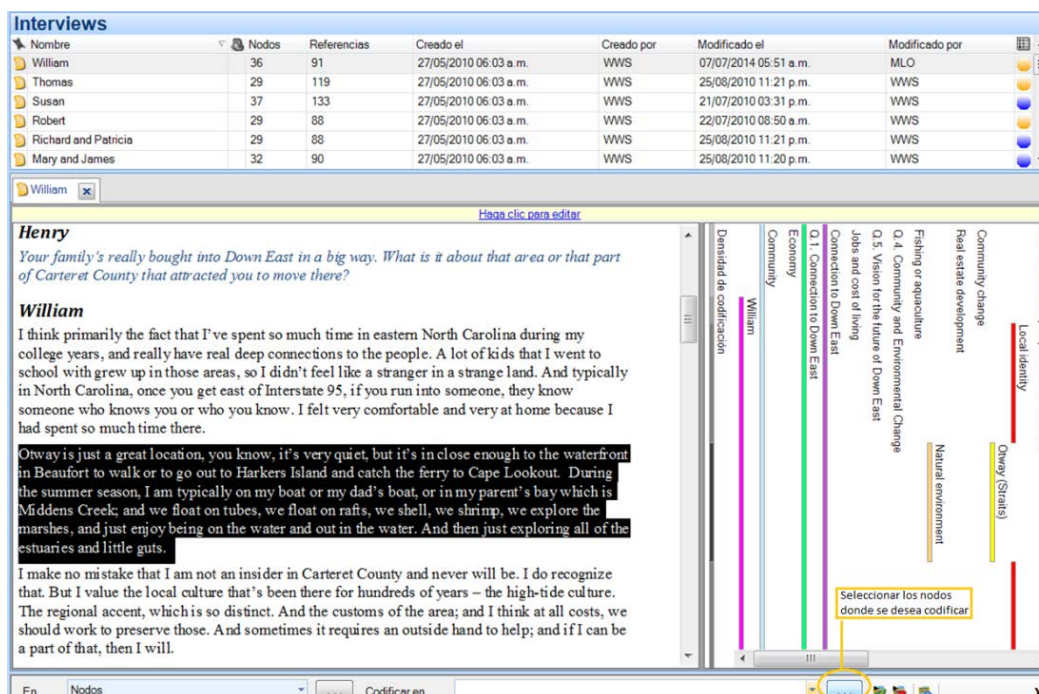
Interviews

| Nombre | Nodos | Referencias | Creado el | Creado por | Modificado el | Modificado por |
|---|---|---|---|---|---|---|
| William | 36 | 91 | 27/05/2010 06:03 a.m. | WWS | 07/07/2014 05:51 a.m. | MLO |
| Thomas | 29 | 119 | 27/05/2010 06:03 a.m. | WWS | 25/08/2010 11:21 p.m. | WWS |
| Susan | 37 | 133 | 27/05/2010 06:03 a.m. | WWS | 21/07/2010 03:31 p.m. | WWS |
| Robert | 29 | 88 | 27/05/2010 06:03 a.m. | WWS | 22/07/2010 08:50 a.m. | WWS |
| Richard and Patricia | 29 | 88 | 27/05/2010 06:03 a.m. | WWS | 25/08/2010 11:21 p.m. | WWS |
| Mary and James | 32 | 90 | 27/05/2010 06:03 a.m. | WWS | 25/08/2010 11:20 p.m. | WWS |

William

Haga clic para editar

Henry

Your family's really bought into Down East in a big way. What is it about that area or that part of Carteret County that attracted you to move there?

William

I think primarily the fact that I've spent so much time in eastern North Carolina during my college years, and really have real deep connections to the people. A lot of kids that I went to school with grew up in those areas, so I didn't feel like a stranger in a strange land. And typically in North Carolina, once you get east of Interstate 95, if you run into someone, they know someone who knows you or who you know. I felt very comfortable and very at home because I had spent so much time there.

Otway is just a great location, you know, it's very quiet, but it's in close enough to the waterfront in Beaufort to walk or to go out to Harkers Island and catch the ferry to Cape Lookout. During the summer season, I am typically on my boat or my dad's boat, or in my parent's bay which is Middens Creek; and we float on tubes, we float on rafts, we shell, we shrimp, we explore the marshes, and just enjoy being on the water and out in the water. And then just exploring all of the estuaries and little guts.

I make no mistake that I am not an insider in Carteret County and never will be. I do recognize that. But I value the local culture that's been there for hundreds of years – the high-tide culture. The regional accent, which is so distinct. And the customs of the area; and I think at all costs, we should work to preserve those. And sometimes it requires an outside hand to help; and if I can be a part of that, then I will.

Densidad de codificación
William
Community
Economy
Q.1. Connection to Down East
Connection to Down East
Jobs and cost of living
Q.5. Vision for the future of Down East
Q.4. Community and Environmental Change
Fishing or aquaculture
Natural environment
Real estate development
Community change
Otway (Strats)
Local identity

Seleccionar los nodos donde se desea codificar

En
Nodos
Codificar en